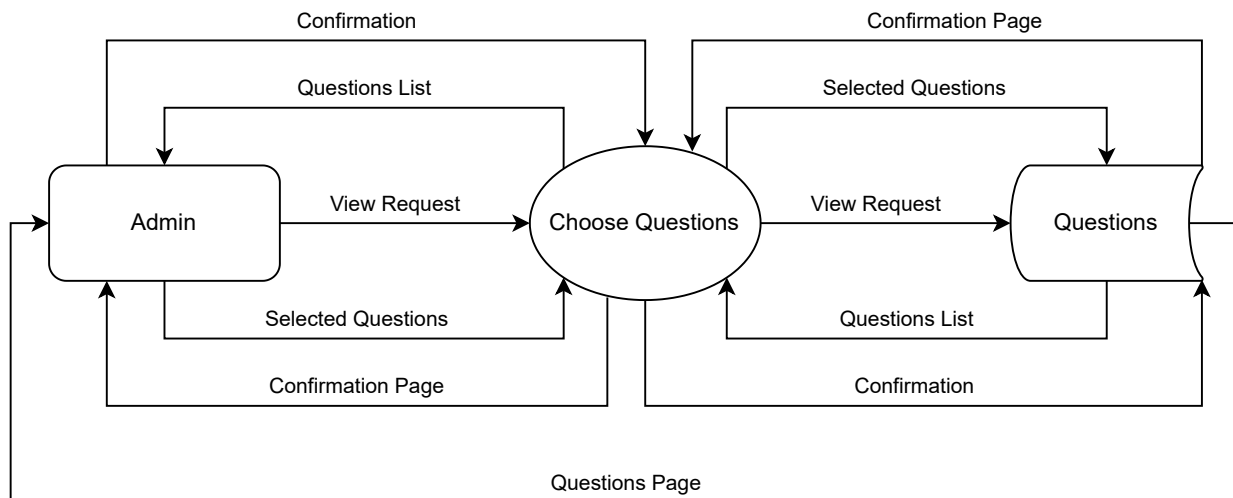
Confirmation

Confirmation Page

Questions List

Selected Questions

Admin

View Request

Choose Questions

View Request

Questions

Selected Questions

Questions List

Confirmation Page

Confirmation

Questions Page